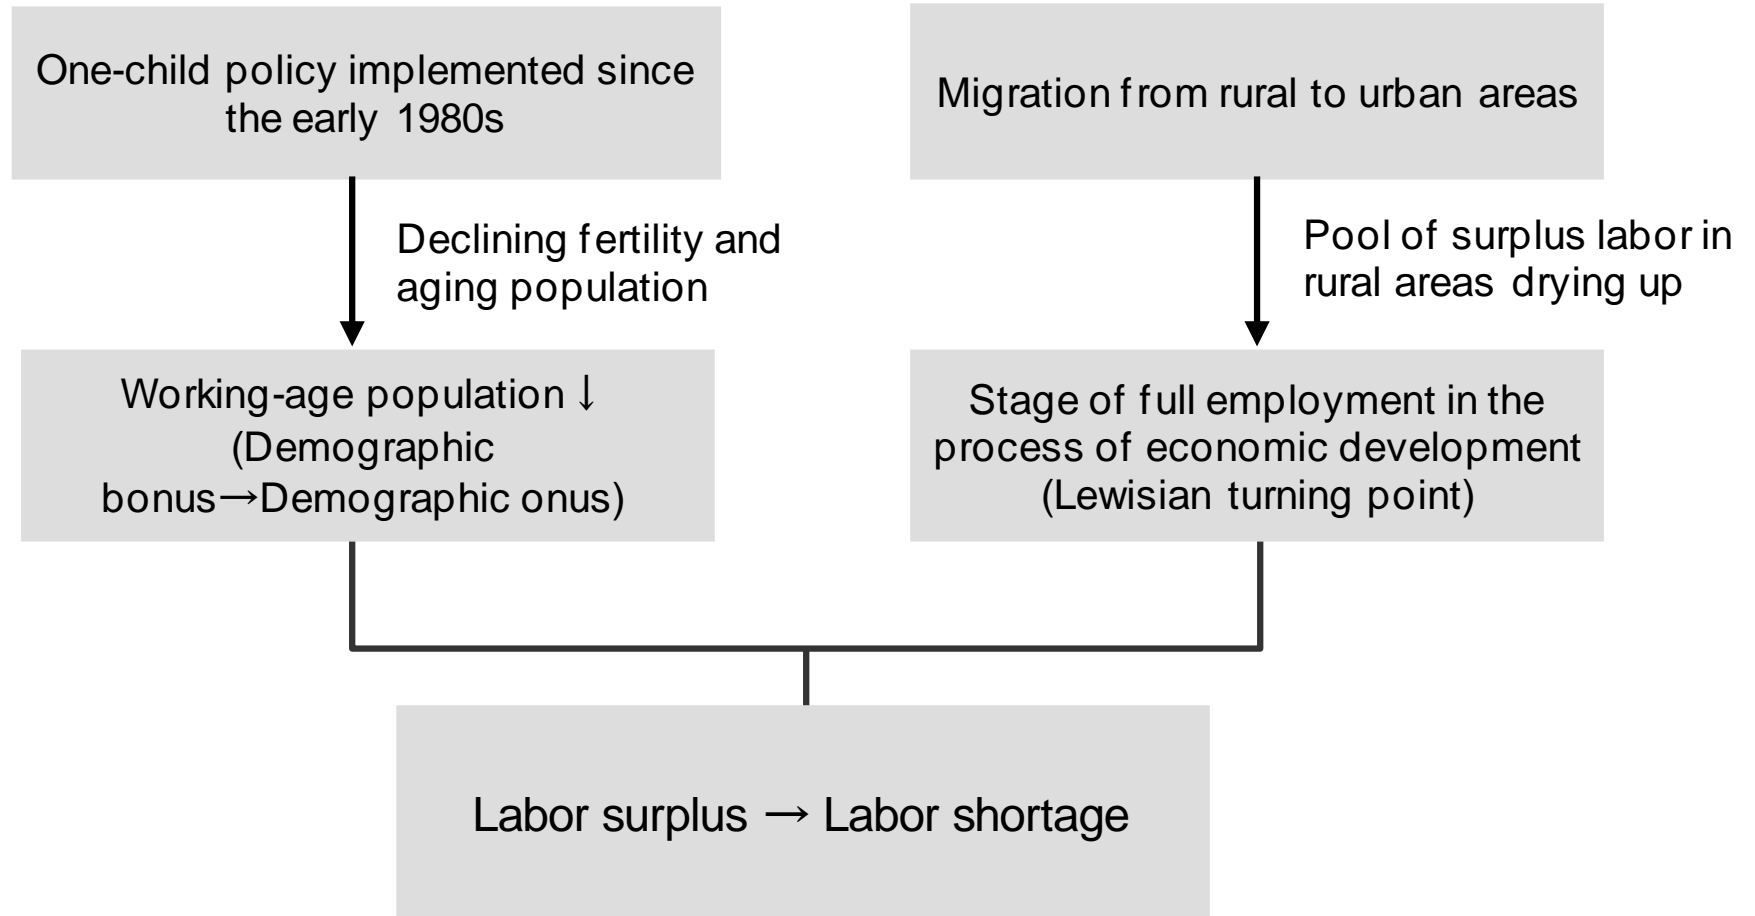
One-child policy implemented since the early 1980s

Declining fertility and aging population

Working-age population ↓ (Demographic bonus→Demographic onus)

Migration from rural to urban areas

Pool of surplus labor in rural areas drying up

Stage of full employment in the process of economic development (Lewisian turning point)

Labor surplus → Labor shortage